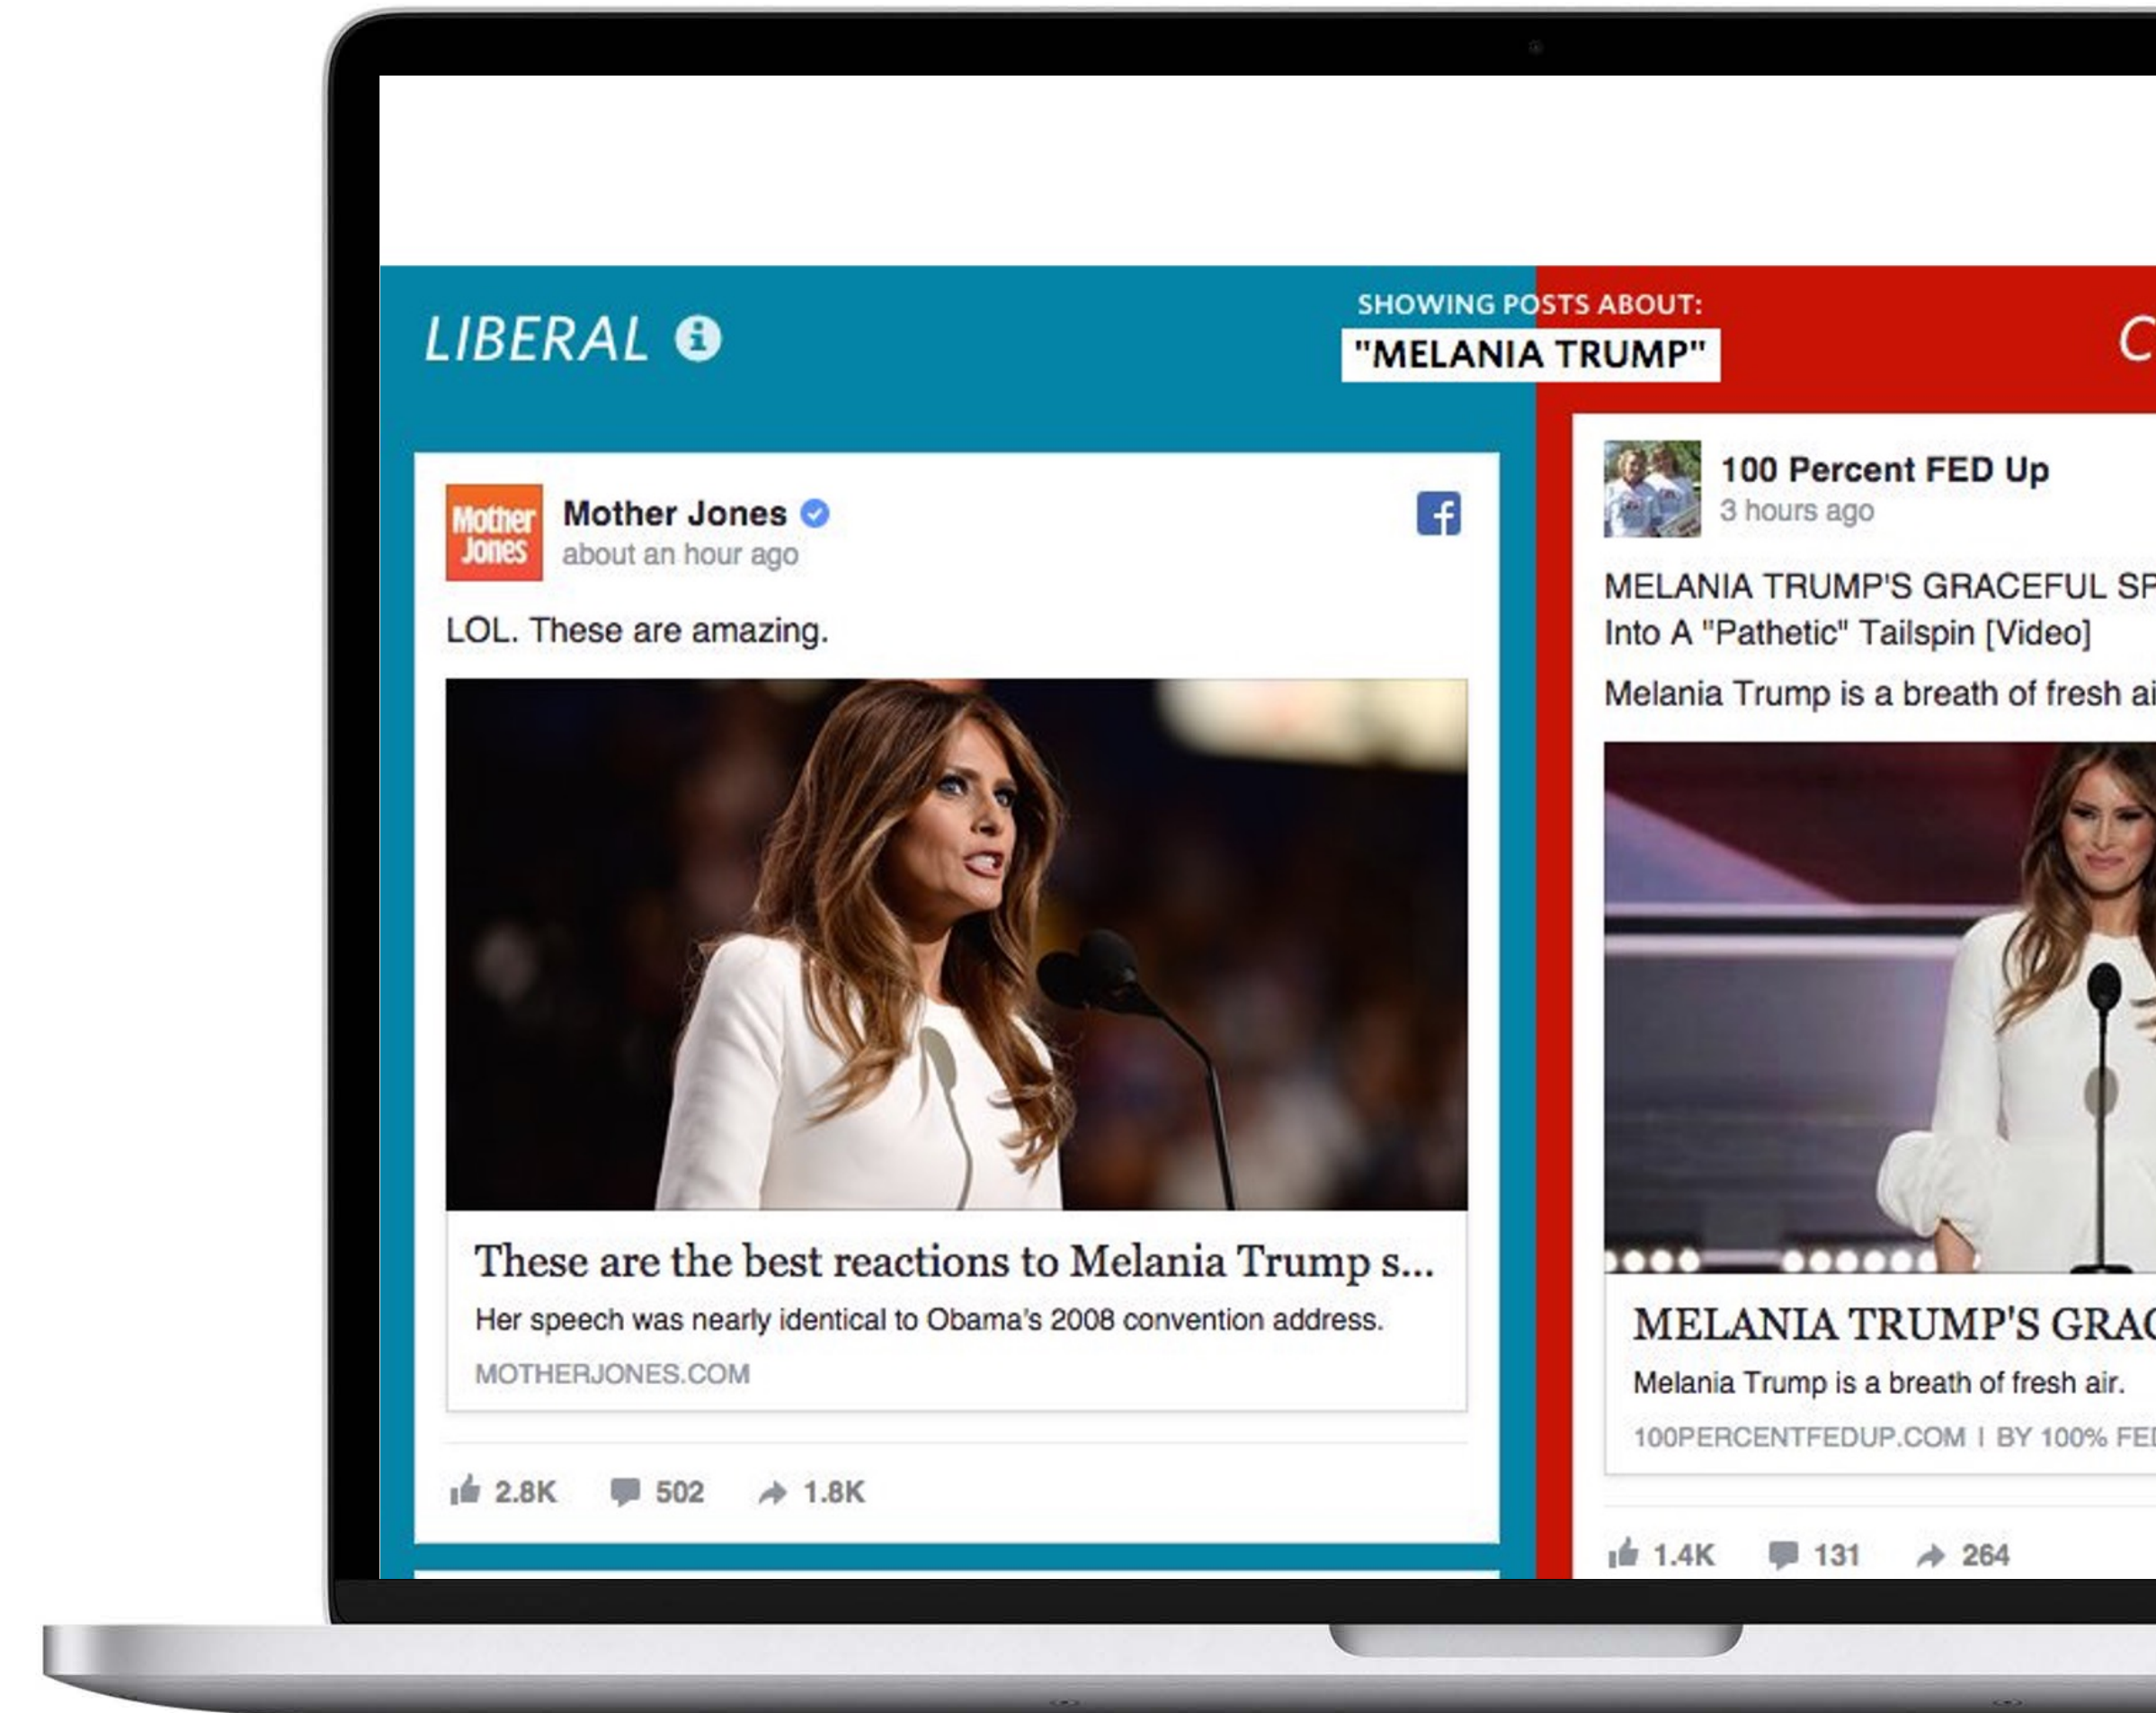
LIBERAL

SHOWING POSTS ABOUT:
"MELANIA TRUMP"

C

Mother Jones
Mother Jones
about an hour ago

LOL. These are amazing.

These are the best reactions to Melania Trump s...
Her speech was nearly identical to Obama's 2008 convention address.
MOTHERJONES.COM

2.8K 502 1.8K

100 Percent FED Up
3 hours ago

MELANIA TRUMP'S GRACEFUL SP
Into A "Pathetic" Tailspin [Video]
Melania Trump is a breath of fresh ai

MELANIA TRUMP'S GRAC
Melania Trump is a breath of fresh air.
100PERCENTFEDUP.COM | BY 100% FEI

1.4K 131 264